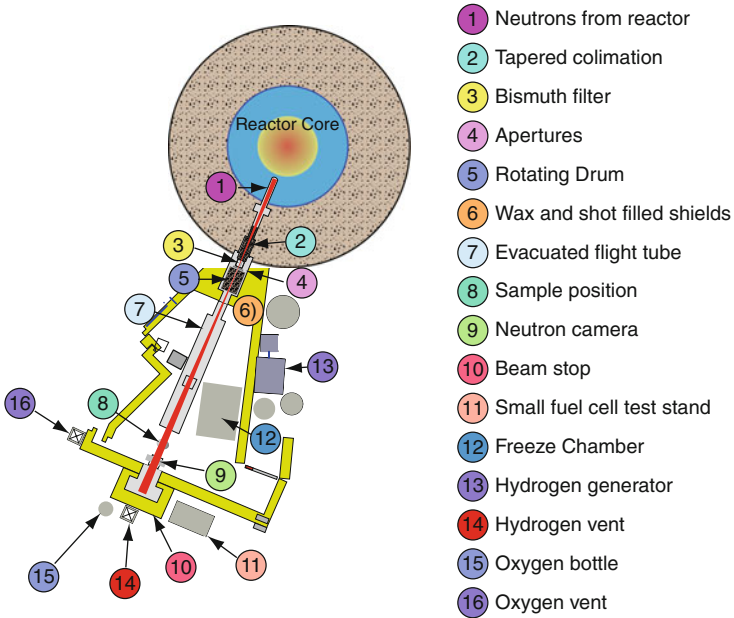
Reactor Core

1 Neutrons from reactor
2 Tapered colimation
3 Bismuth filter
4 Apertures
5 Rotating Drum
6 Wax and shot filled shields
7 Evacuated flight tube
8 Sample position
9 Neutron camera
10 Beam stop
11 Small fuel cell test stand
12 Freeze Chamber
13 Hydrogen generator
14 Hydrogen vent
15 Oxygen bottle
16 Oxygen vent

1
2
3
4
5
6)
7
8
9
10
11
12
13
14
15
16